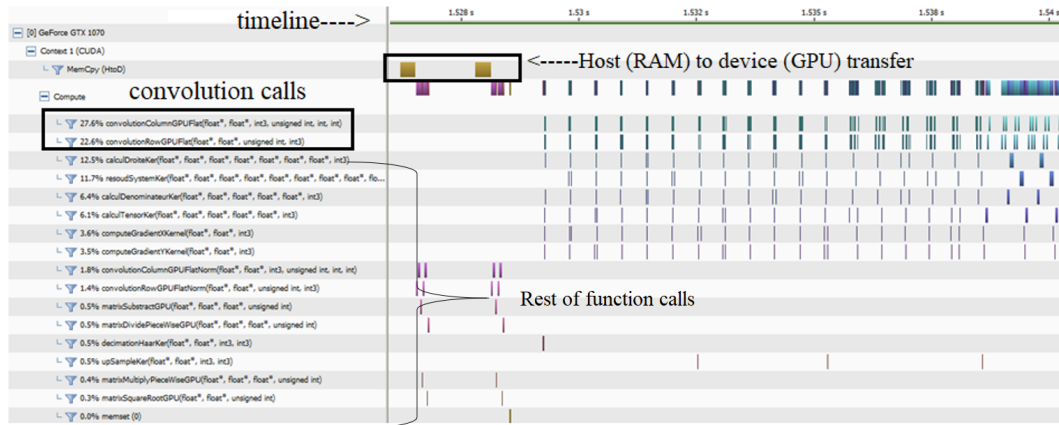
timeline---->

1.528 s | 1.53 s | 1.532 s | 1.535 s | 1.538 s | 1.54 s

[0] GeForce GTX 1070
Context 1 (CUDA)
MemCpy (HtoD)
<-----Host (RAM) to device (GPU) transfer
Compute
convolution calls
27.6% convolutionColumnGPUFlat(float*, float*, int3, unsigned int, int, int)
22.6% convolutionRowGPUFlat(float*, float*, unsigned int, int3)
12.5% calculDroiteKer(float*, float*, float*, float*, float*, float*, int3)
11.7% resoudSystemKer(float*, float*, float*, float*, float*, float*, float*, float*, flo...
6.4% calculDenominateurKer(float*, float*, float*, float*, int3)
6.1% calculTensorKer(float*, float*, float*, float*, int3)
3.6% computeGradientXKernel(float*, float*, int3)
3.5% computeGradientYKernel(float*, float*, int3)
1.8% convolutionColumnGPUFlatNorm(float*, float*, int3, unsigned int, int, int)
1.4% convolutionRowGPUFlatNorm(float*, float*, unsigned int, int3)
0.5% matrixSubstractGPU(float*, float*, float*, unsigned int)
0.5% matrixDividePieceWiseGPU(float*, float*, float*, unsigned int)
0.5% decimationHaarKer(float*, float*, int3, int3)
0.5% upSampleKer(float*, float*, int3, int3)
0.4% matrixMultiplyPieceWiseGPU(float*, float*, float*, unsigned int)
0.3% matrixSquareRootGPU(float*, float*, unsigned int)
0.0% memset (0)
Rest of function calls